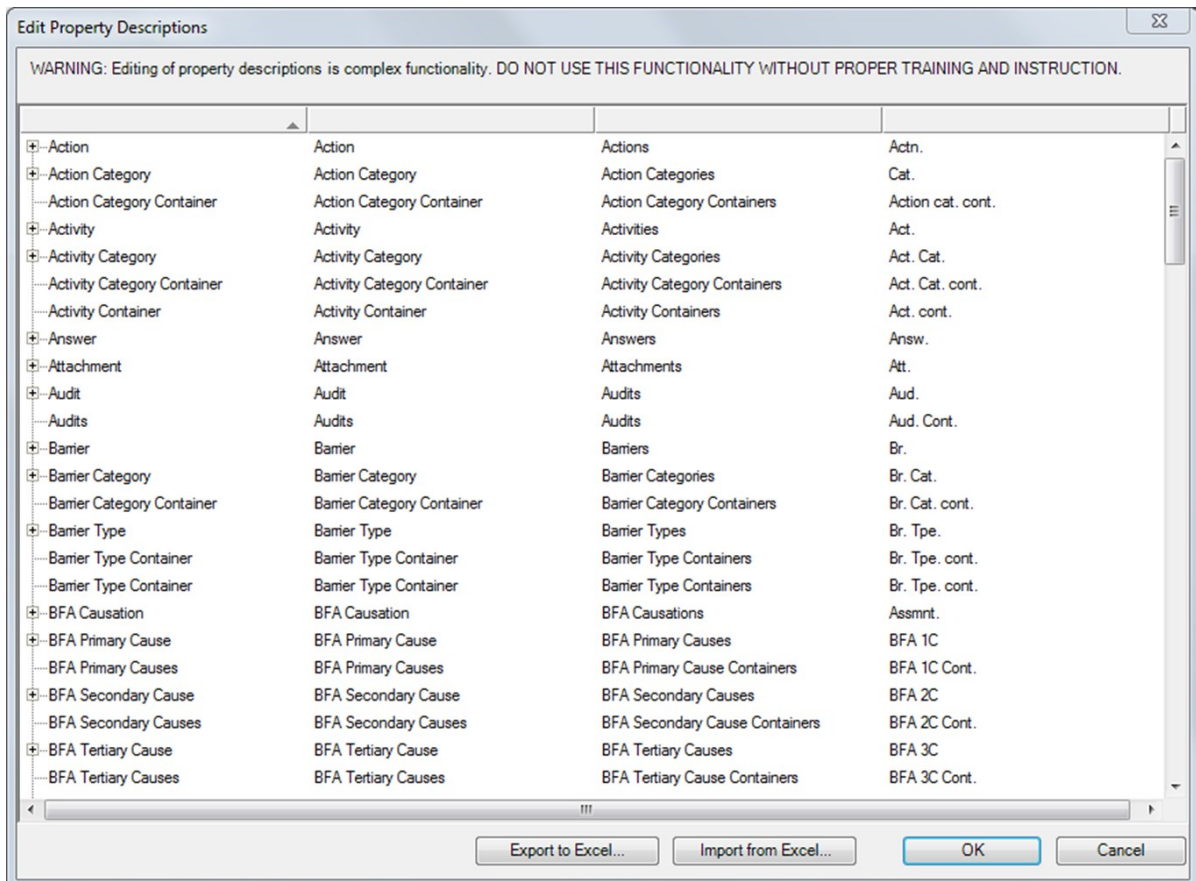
Edit Property Descriptions

WARNING: Editing of property descriptions is complex functionality. DO NOT USE THIS FUNCTIONALITY WITHOUT PROPER TRAINING AND INSTRUCTION.

| | | | |
|---|---|---|---|
| Action | Action | Actions | Actn. |
| Action Category | Action Category | Action Categories | Cat. |
| Action Category Container | Action Category Container | Action Category Containers | Action cat. cont. |
| Activity | Activity | Activities | Act. |
| Activity Category | Activity Category | Activity Categories | Act. Cat. |
| Activity Category Container | Activity Category Container | Activity Category Containers | Act. Cat. cont. |
| Activity Container | Activity Container | Activity Containers | Act. cont. |
| Answer | Answer | Answers | Answ. |
| Attachment | Attachment | Attachments | Att. |
| Audit | Audit | Audits | Aud. |
| Audits | Audits | Audits | Aud. Cont. |
| Barrier | Barrier | Barriers | Br. |
| Barrier Category | Barrier Category | Barrier Categories | Br. Cat. |
| Barrier Category Container | Barrier Category Container | Barrier Category Containers | Br. Cat. cont. |
| Barrier Type | Barrier Type | Barrier Types | Br. Tpe. |
| Barrier Type Container | Barrier Type Container | Barrier Type Containers | Br. Tpe. cont. |
| Barrier Type Container | Barrier Type Container | Barrier Type Containers | Br. Tpe. cont. |
| BFA Causation | BFA Causation | BFA Causations | Assmnt. |
| BFA Primary Cause | BFA Primary Cause | BFA Primary Causes | BFA 1C |
| BFA Primary Causes | BFA Primary Causes | BFA Primary Cause Containers | BFA 1C Cont. |
| BFA Secondary Cause | BFA Secondary Cause | BFA Secondary Causes | BFA 2C |
| BFA Secondary Causes | BFA Secondary Causes | BFA Secondary Cause Containers | BFA 2C Cont. |
| BFA Tertiary Cause | BFA Tertiary Cause | BFA Tertiary Causes | BFA 3C |
| BFA Tertiary Causes | BFA Tertiary Causes | BFA Tertiary Cause Containers | BFA 3C Cont. |

Export to Excel... Import from Excel... OK Cancel